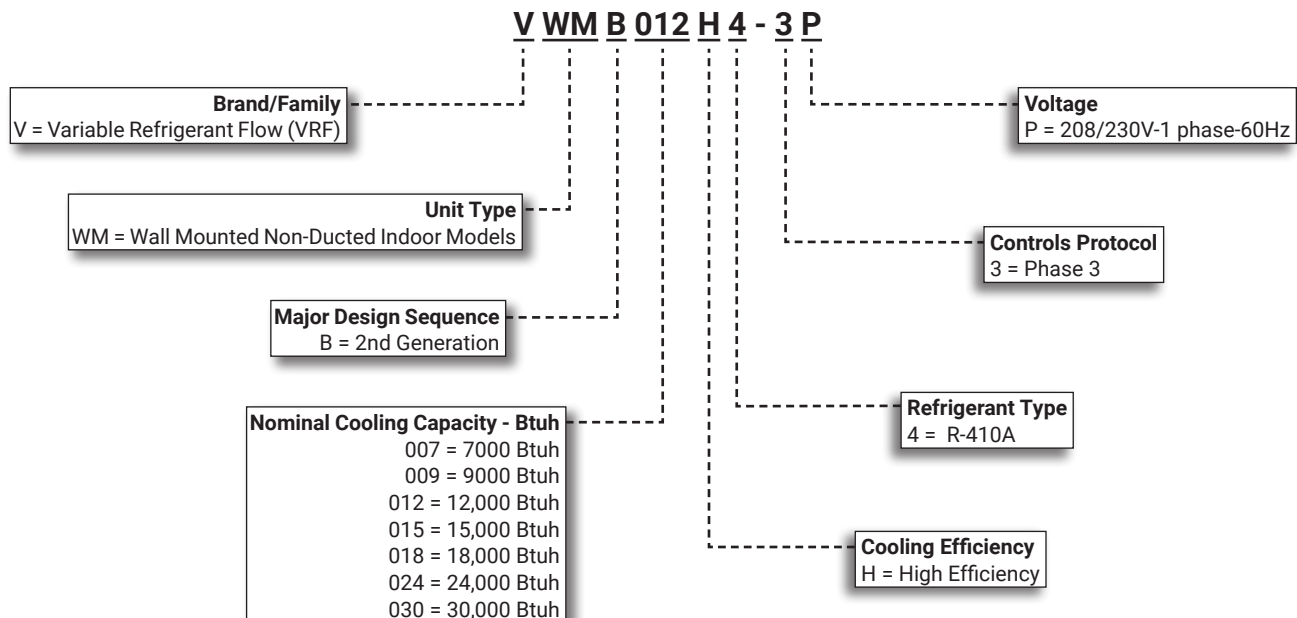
V WM B 012 H 4 - 3 P

Brand/Family
V = Variable Refrigerant Flow (VRF)

Unit Type
WM = Wall Mounted Non-Ducted Indoor Models

Major Design Sequence
B = 2nd Generation

Nominal Cooling Capacity - Btuh
007 = 7000 Btuh
009 = 9000 Btuh
012 = 12,000 Btuh
015 = 15,000 Btuh
018 = 18,000 Btuh
024 = 24,000 Btuh
030 = 30,000 Btuh

Voltage
P = 208/230V-1 phase-60Hz

Controls Protocol
3 = Phase 3

Refrigerant Type
4 = R-410A

Cooling Efficiency
H = High Efficiency